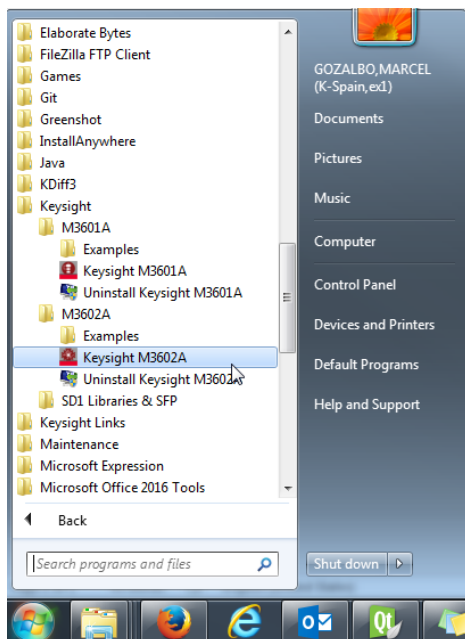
Elaborate Bytes
FileZilla FTP Client
Games
Git
Greenshot
InstallAnywhere
Java
KDiff3
Keysight
M3601A
Examples
Keysight M3601A
Uninstall Keysight M3601A
M3602A
Examples
Keysight M3602A
Uninstall Keysight M3602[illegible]
SD1 Libraries & SFP
Keysight Links
Maintenance
Microsoft Expression
Microsoft Office 2016 Tools

Back

Search programs and files

GOZALBO,MARCEL (K-Spain,ex1)
Documents
Pictures
Music
Computer
Control Panel
Devices and Printers
Default Programs
Help and Support

Shut down